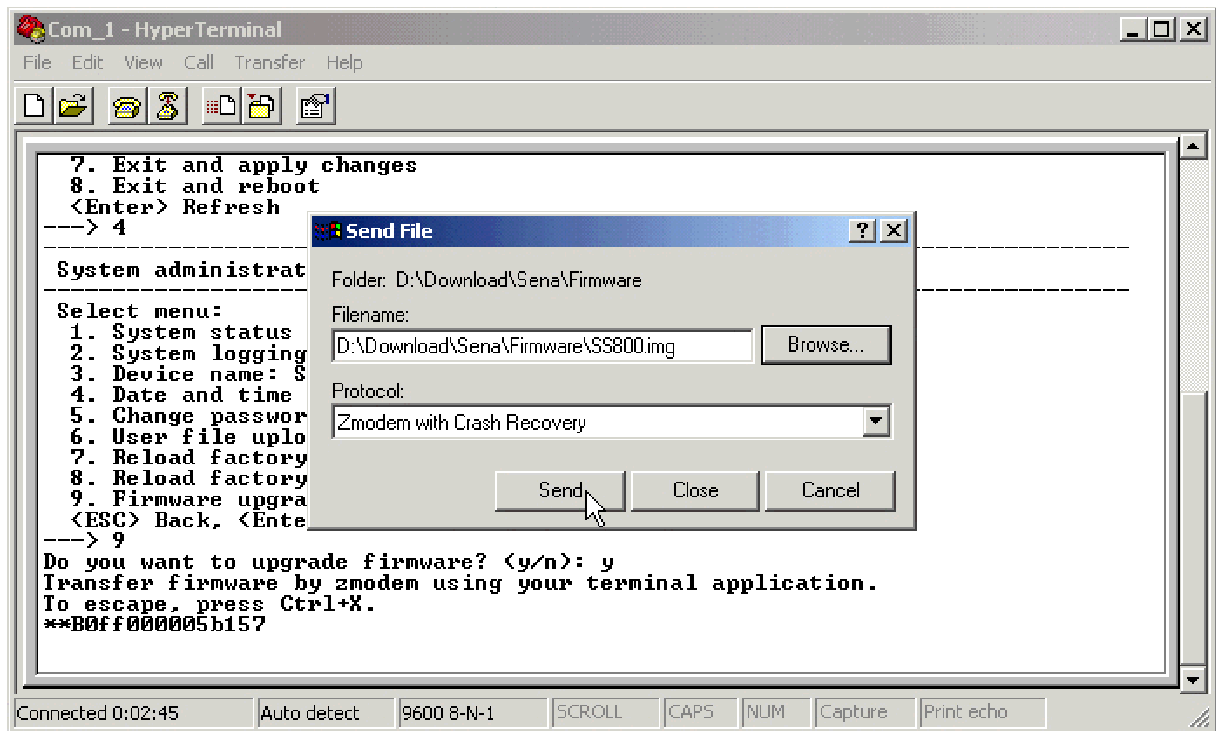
Com_1 - HyperTerminal

File Edit View Call Transfer Help

7. Exit and apply changes
8. Exit and reboot
<Enter> Refresh
---> 4

System administrat

Select menu:
1. System status
2. System logging
3. Device name: S
4. Date and time
5. Change passwor
6. User file uplo
7. Reload factory
8. Reload factory
9. Firmware upgra
<ESC> Back, <Ente
---> 9
Do you want to upgrade firmware? (y/n): y
Transfer firmware by zmodem using your terminal application.
To escape, press Ctrl+X.
**B0ff000005b157

Send File

Folder: D:\Download\Sena\Firmware

Filename:

D:\Download\Sena\Firmware\SS800.img

Browse...

Protocol:

Zmodem with Crash Recovery

Send

Close

Cancel

Connected 0:02:45 | Auto detect | 9600 8-N-1 | SCROLL | CAPS | NUM | Capture | Print echo